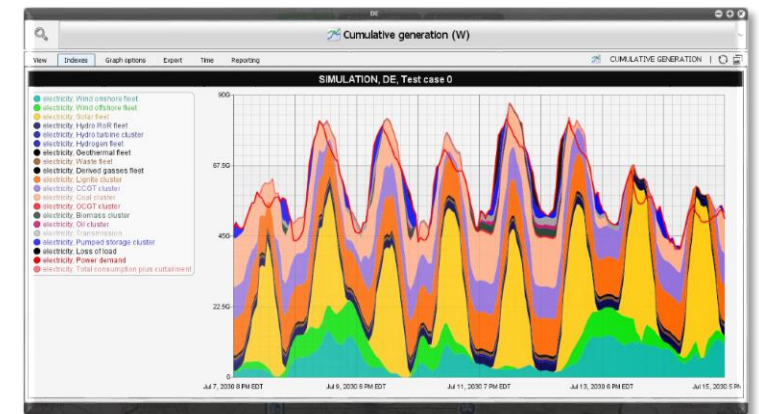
DE

Cumulative generation (W)

View | Indexes | Graph options | Expert | Time | Reporting

CUMULATIVE GENERATION

SIMULATION, DE, Test case 0

electricity, Wind onshore fleet
electricity, Wind offshore fleet
electricity, Solar fleet
electricity, Hydro RoR fleet
electricity, Hydro turbine cluster
electricity, Hydrogen fleet
electricity, Geothermal fleet
electricity, Waste fleet
electricity, Derived gasses fleet
electricity, Lignite cluster
electricity, CCGT cluster
electricity, Coal cluster
electricity, OCGT cluster
electricity, Biomass cluster
electricity, Oil cluster
electricity, Transmission
electricity, Pumped storage cluster
electricity, Loss of load
electricity, Power demand
electricity, Total consumption plus curtailment

90G
67.5G
45G
22.5G
0

Jul 7, 2030 8 PM EDT
Jul 9, 2030 8 PM EDT
Jul 11, 2030 8 PM EDT
Jul 13, 2030 8 PM EDT
Jul 15, 2030 8 PM